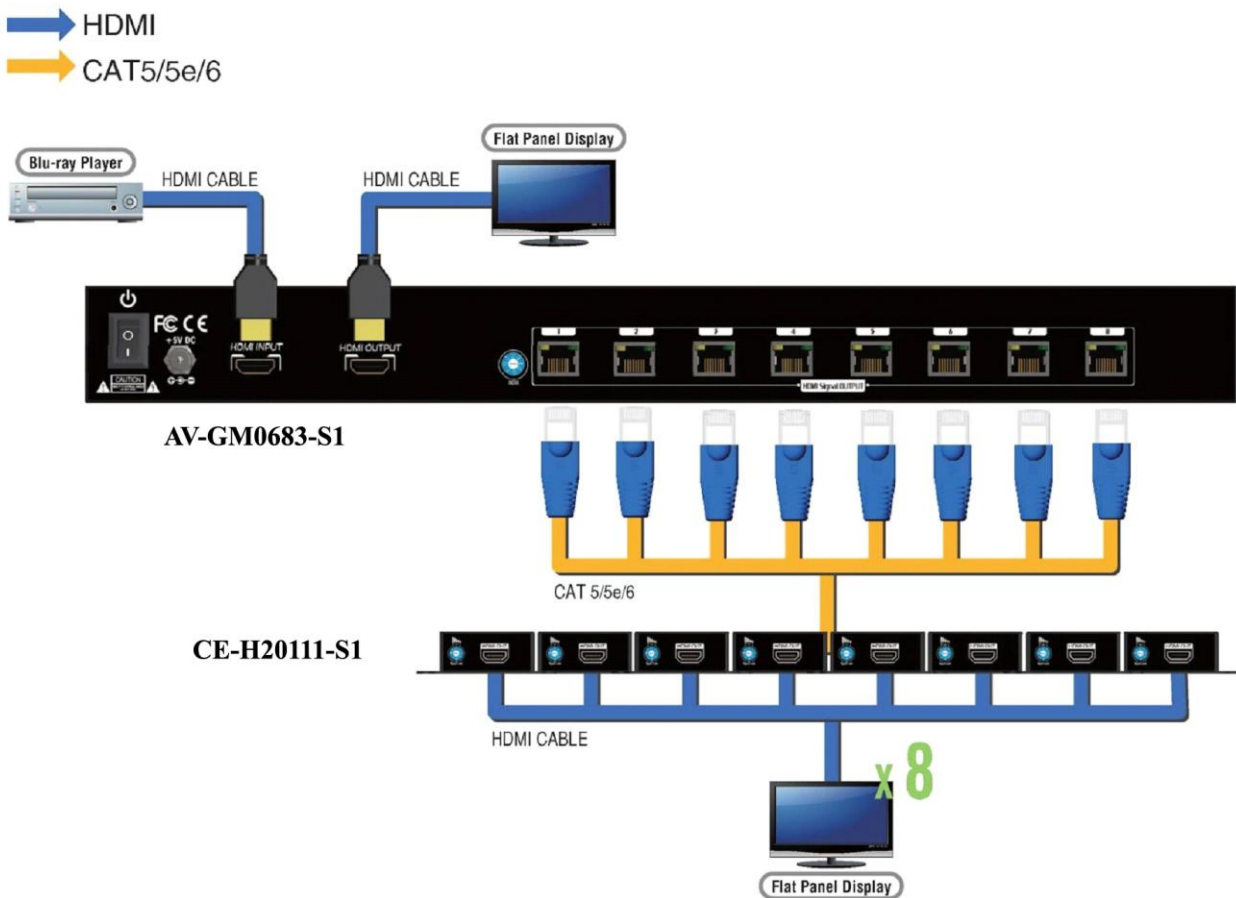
HDMI
CAT5/5e/6

Flat Panel Display
Blu-ray Player
HDMI CABLE
HDMI CABLE

FC CE
+5V DC
CAUTION
HDMI INPUT
HDMI OUTPUT
1
2
3
4
5
6
7
8
HDMI Signal OUTPUT

AV-GM0683-S1

CAT 5/5e/6

CE-H20111-S1

HDMI CABLE

x 8

Flat Panel Display